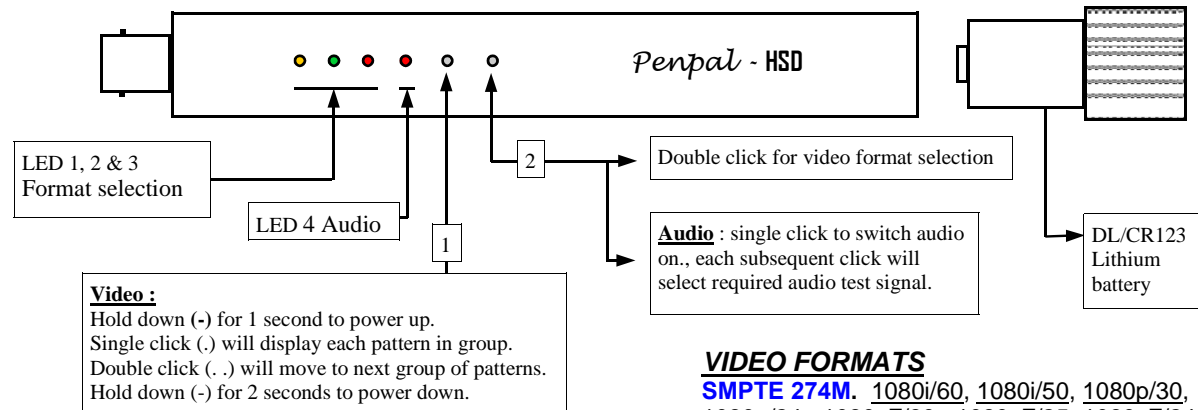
Penpal - HSD

LED 1, 2 & 3
Format selection

LED 4 Audio

2

Double click for video format selection

1

Audio : single click to switch audio on., each subsequent click will select required audio test signal.

DL/CR123 Lithium battery

Video :
Hold down (-) for 1 second to power up.
Single click (.) will display each pattern in group.
Double click (. .) will move to next group of patterns.
Hold down (-) for 2 seconds to power down.

VIDEO FORMATS
SMPTE 274M. 1080i/60, 1080i/50, 1080p/30, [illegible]